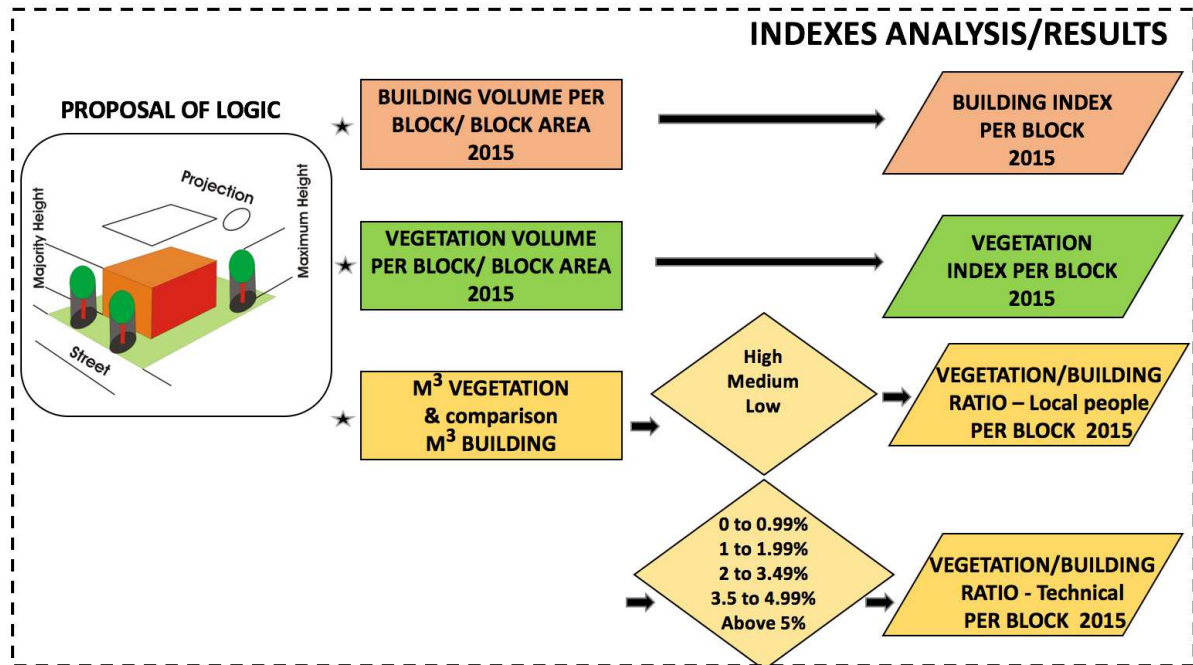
INDEXES ANALYSIS/RESULTS

PROPOSAL OF LOGIC

Projection

Majority Height

Maximum Height

Street

BUILDING VOLUME PER BLOCK/ BLOCK AREA 2015

BUILDING INDEX PER BLOCK 2015

VEGETATION VOLUME PER BLOCK/ BLOCK AREA 2015

VEGETATION INDEX PER BLOCK 2015

$M^3$ VEGETATION & comparison $M^3$ BUILDING

High
Medium
Low

VEGETATION/BUILDING RATIO – Local people PER BLOCK 2015

0 to 0.99%
1 to 1.99%
2 to 3.49%
3.5 to 4.99%
Above 5%

VEGETATION/BUILDING RATIO - Technical PER BLOCK 2015